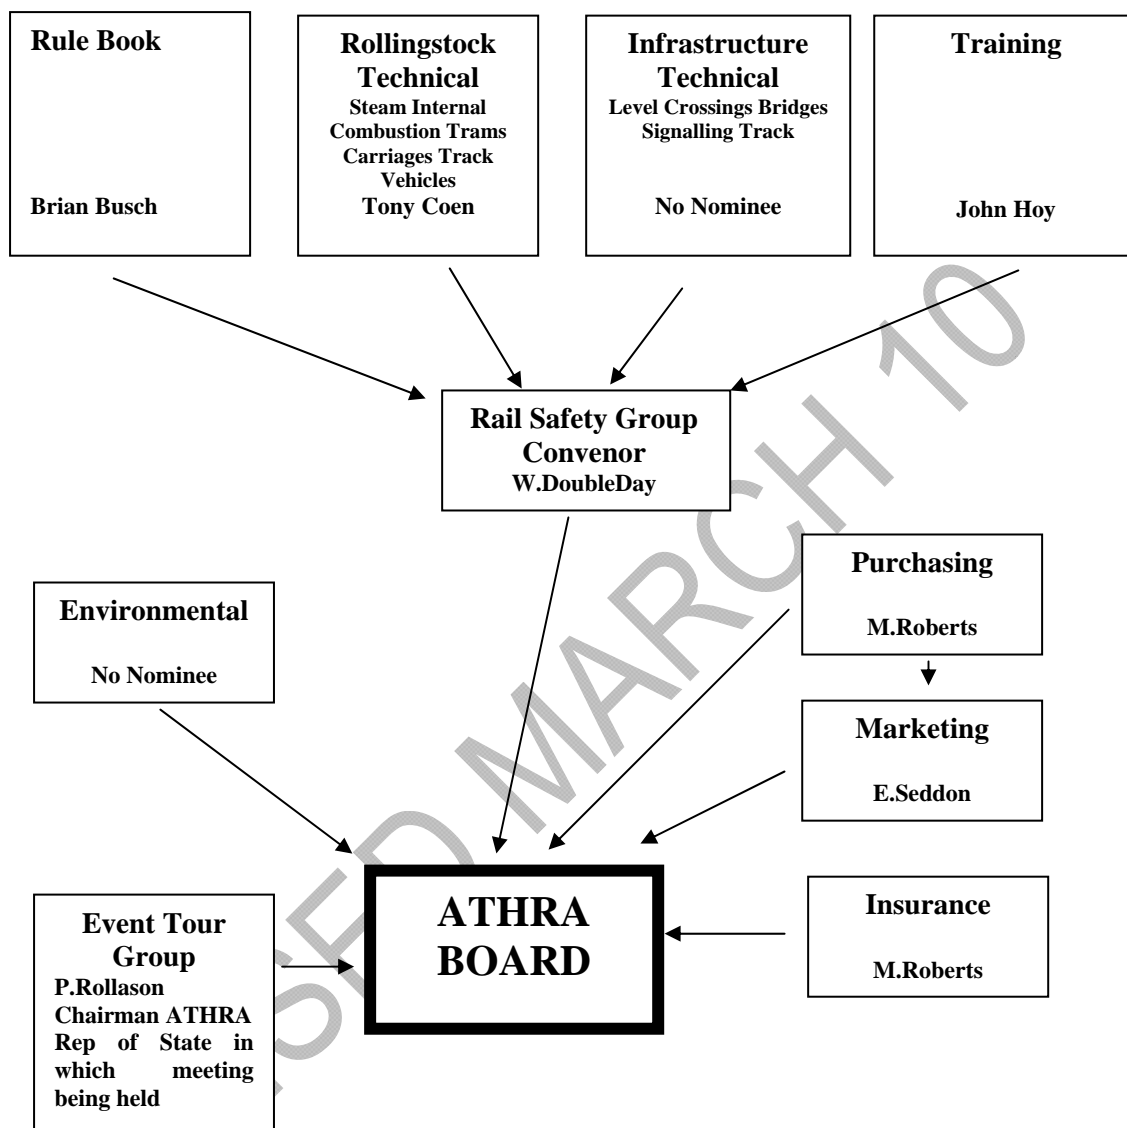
Rule Book

Brian Busch

Rollingstock Technical
Steam Internal Combustion Trams Carriages Track Vehicles
Tony Coen

Infrastructure Technical
Level Crossings Bridges Signalling Track

No Nominee

Training

John Hoy

Rail Safety Group Convenor
W.DoubleDay

Purchasing

M.Roberts

Environmental

No Nominee

Marketing

E.Seddon

ATHRA BOARD

Event Tour Group
P.Rollason
Chairman ATHRA
Rep of State in which meeting being held

Insurance

M.Roberts

SED MARCH 10